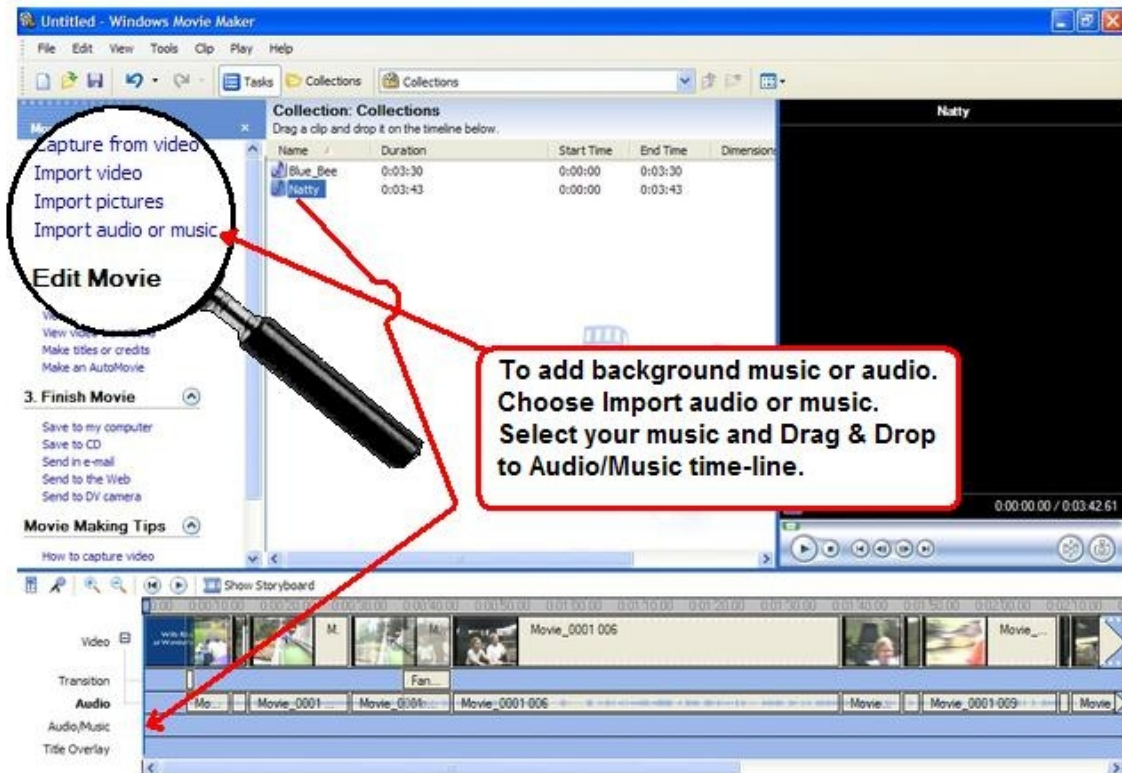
Untitled - Windows Movie Maker

File Edit View Tools Clip Play Help

Tasks Collections Collections

Mo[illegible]

Capture from video
Import video
Import pictures
Import audio or music

Edit Movie

Vi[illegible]
View video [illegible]
Make titles or credits
Make an AutoMovie

3. Finish Movie

Save to my computer
Save to CD
Send in e-mail
Send to the Web
Send to DV camera

Movie Making Tips

How to capture video

Collection: Collections
Drag a clip and drop it on the timeline below.

| Name | Duration | Start Time | End Time | Dimensions |
|---|---|---|---|---|
| Blue_Bee | 0:03:30 | 0:00:00 | 0:03:30 | |
| Natty | 0:03:43 | 0:00:00 | 0:03:43 | |

Natty

0:00:00.00 / 0:03:42.61

To add background music or audio. Choose Import audio or music. Select your music and Drag & Drop to Audio/Music time-line.

Show Storyboard

0:00 0:00:10.00 0:00:20.00 0:00:30.00 0:00:40.00 0:00:50.00 0:01:00.00 0:01:10.00 0:01:20.00 0:01:30.00 0:01:40.00 0:01:50.00 0:02:00.00 0:02:10.00

Video
M. M. Movie_0001 006 Movie_...

Transition
Fan...

Audio
Mo... Movie_0001... Movie_000... Movie_0001 006 Movie... Movie_0001 009 Movie

Audio/Music

Title Overlay